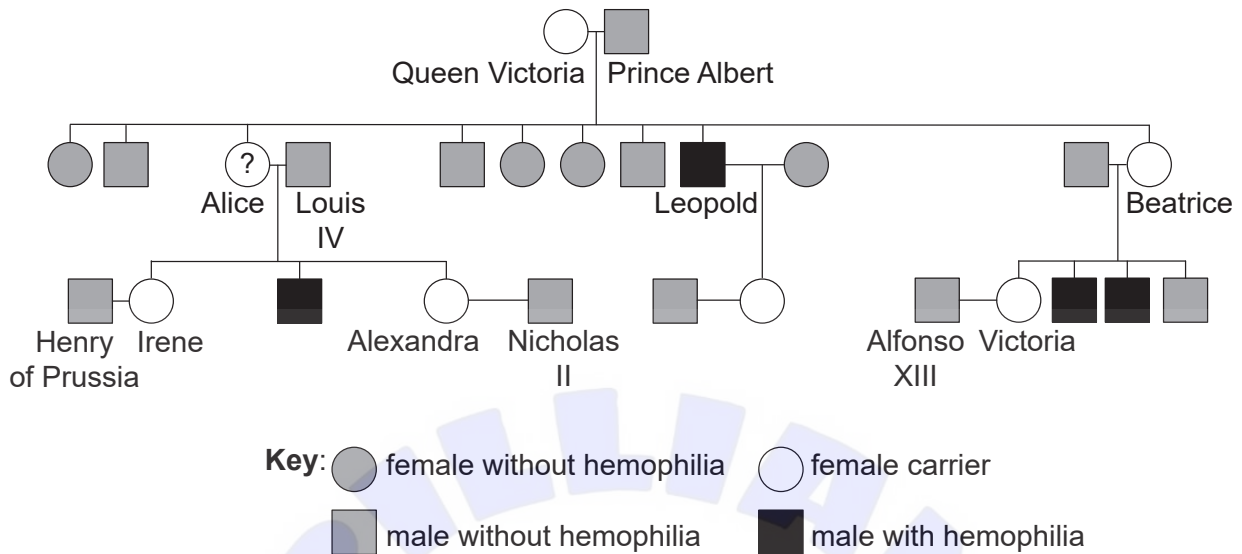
Queen Victoria Prince Albert

? Alice Louis IV

Leopold

Beatrice

Henry of Prussia Irene

Alexandra Nicholas II

Alfonso XIII Victoria

Key: female without hemophilia female carrier

male without hemophilia male with hemophilia